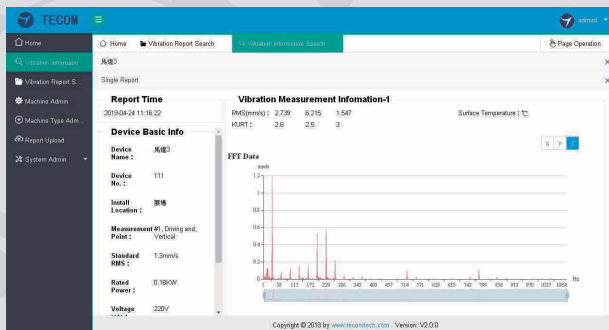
TECOM
admin

Home
Vibration Informatio...
Vibration Report S...
Machine Admin
Machine Type Adm...
Report Upload
System Admin

Home | Vibration Report Search | Vibration Information Search | Page Operation

馬達3

Single Report

Report Time
2019-04-24 11:16:22

Device Basic Info

Device Name : 馬達3

Device No. : 111

Install Location : 廠播

Measurement Point : #1，Driving end, Vertical

Standard RMS : 1.3mm/s

Rated Power : 0.18KW

Voltage : 220V

Vibration Measurement Infomation-1

RMS(mm/s) : 2.739 6.215 1.547
KURT : 2.6 2.5 3

Surface Temperature : ℃

X Y Z

FFT Data

mm/s

1.2
1
0.8
0.6
0.4
0.2
0

Hz

1 58 115 172 229 286 343 400 457 514 571 628 685 742 799 856 913 970 1027 1084

Copyright © 2018 by www.tecomtech.com Version: V2.0.0